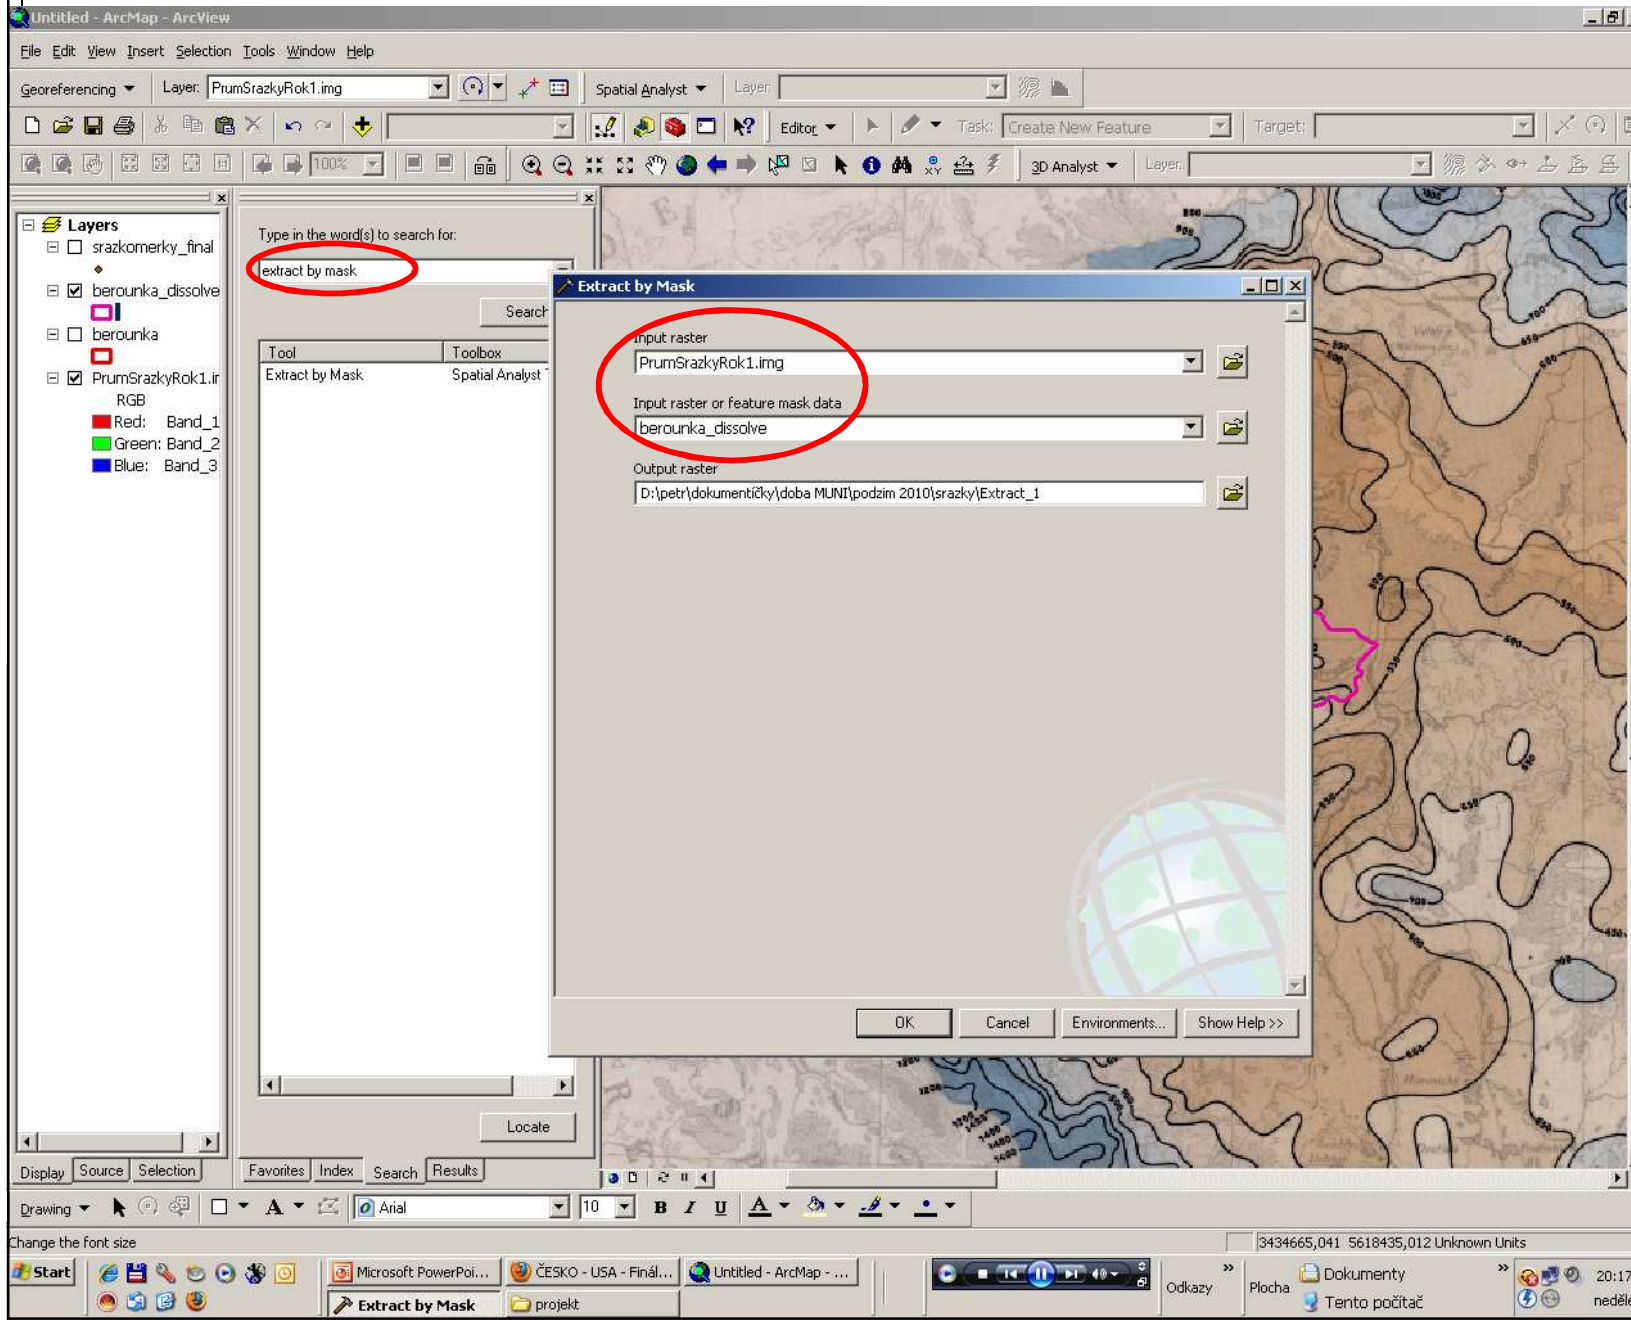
Untitled - ArcMap - ArcView

File Edit View Insert Selection Tools Window Help

Georeferencing Layer: PrumSrazkyRok1.img Spatial Analyst Layer:

Editor Task: Create New Feature Target:

100%

3D Analyst Layer:

Layers
srazkomerky_final
berounka_dissolve
berounka
PrumSrazkyRok1.ir
RGB
Red: Band_1
Green: Band_2
Blue: Band_3

Type in the word(s) to search for:
extract by mask
Search

| Tool | Toolbox |
|---|---|
| Extract by Mask | Spatial Analyst |

Locate

Display Source Selection

Favorites Index Search Results

Extract by Mask

Input raster
PrumSrazkyRok1.img

Input raster or feature mask data
berounka_dissolve

Output raster
D:\petr\dokumentíčky\doba MUNI\podzim 2010\srazky\Extract_1

OK Cancel Environments... Show Help >>

Drawing Arial 10 B I U A

Change the font size

3434665,041 5618435,012 Unknown Units

Start Microsoft PowerPoi... ČESKO - USA - Finál... Untitled - ArcMap - ... Extract by Mask projekt Odkazy Plocha Dokumenty Tento počítač 20:17 neděle